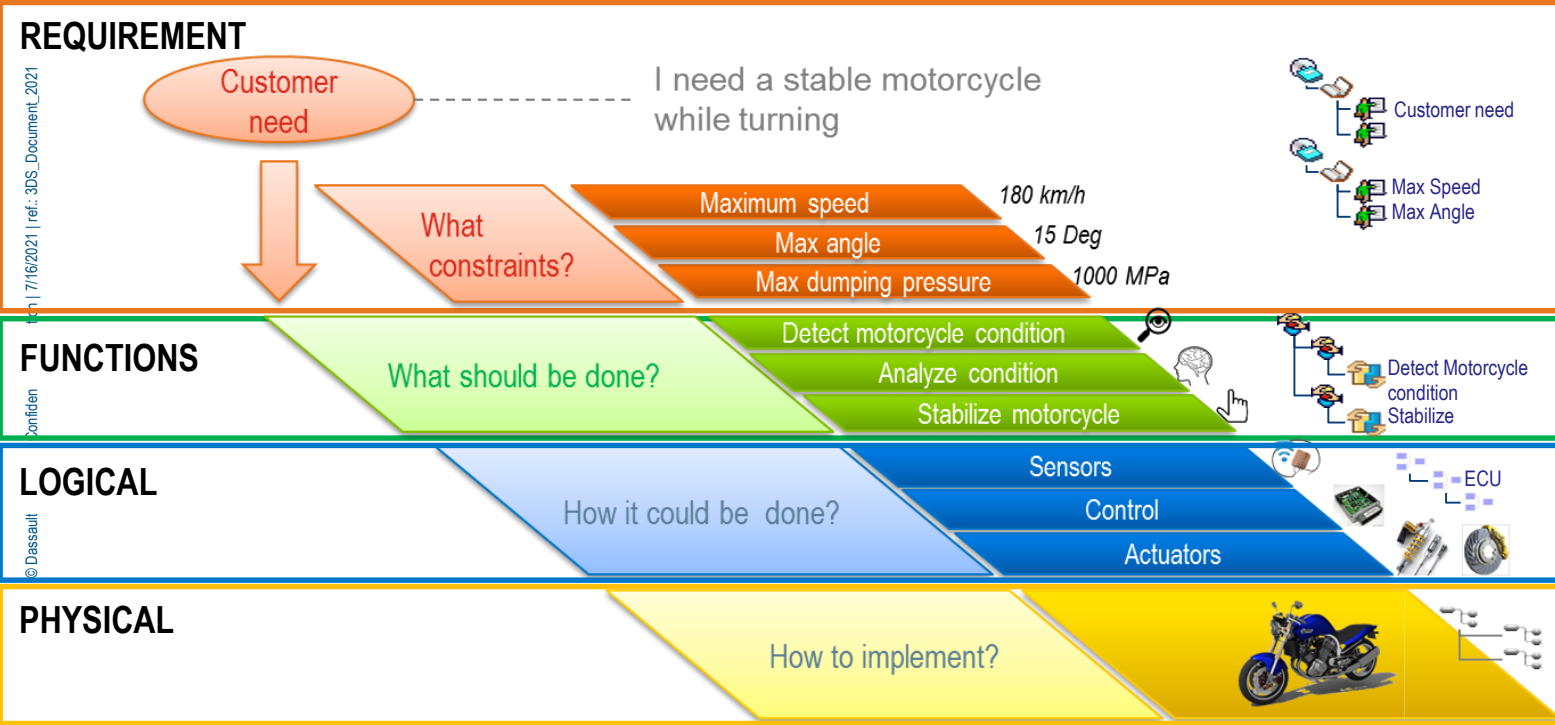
REQUIREMENT

Customer need

I need a stable motorcycle while turning

Customer need

Max Speed
Max Angle

What constraints?

Maximum speed 180 km/h
Max angle 15 Deg
Max dumping pressure 1000 MPa

© Dassault Confiden tial | 7/16/2021 | ref.: 3DS_Document_2021

FUNCTIONS

What should be done?

Detect motorcycle condition
Analyze condition
Stabilize motorcycle

Detect Motorcycle condition
Stabilize

LOGICAL

How it could be done?

Sensors
Control
Actuators

ECU

PHYSICAL

How to implement?